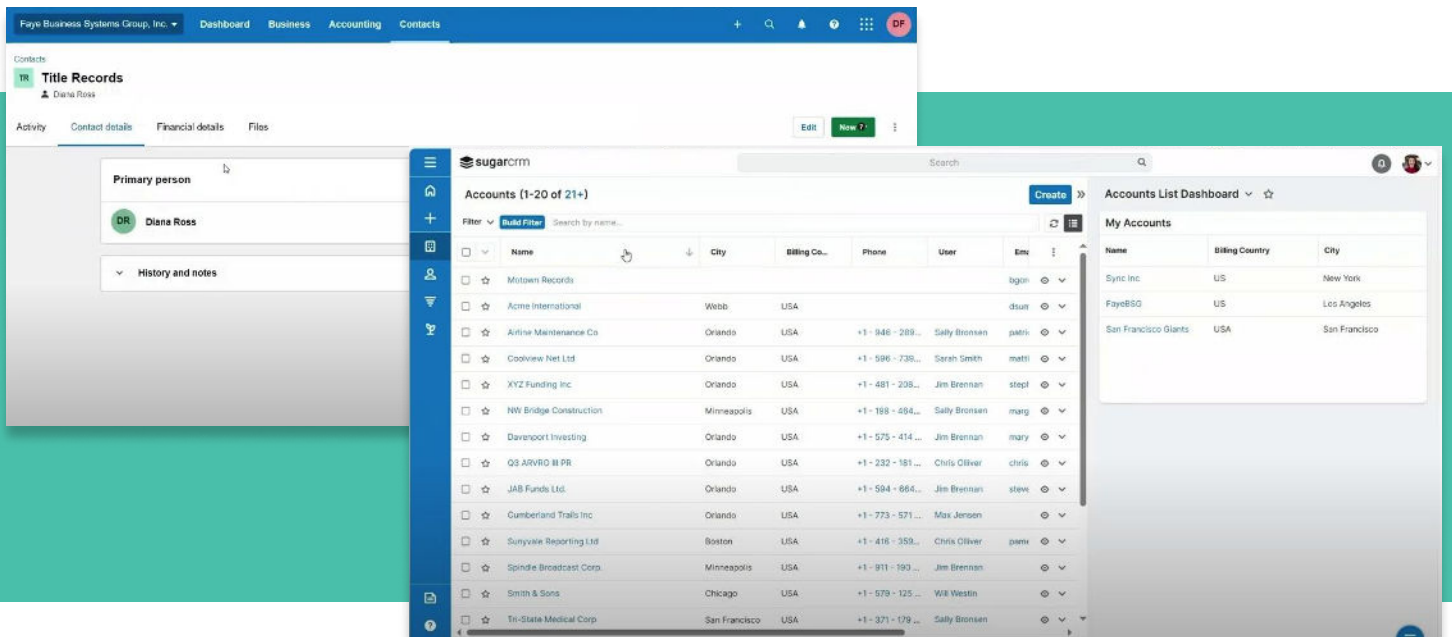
Faye Business Systems Group, Inc. ▾ Dashboard Business Accounting Contacts

DF

Contacts
TR Title Records
Diana Ross

Activity Contact details Financial details Files

Edit New

Primary person

DR Diana Ross

History and notes

sugarcrm

Search

Accounts (1-20 of 21+)

Create

Filter Build Filter Search by name...

| Name | City | Billing Co... | Phone | User | Em |
|---|---|---|---|---|---|
| Motown Records | | | | | bgon |
| Acme International | Webb | USA | | | dsun |
| Airline Maintenance Co | Orlando | USA | +1 - 946 - 289... | Sally Bronsen | patri |
| Coolview Net Ltd | Orlando | USA | +1 - 596 - 739... | Sarah Smith | matti |
| XYZ Funding Inc | Orlando | USA | +1 - 481 - 208... | Jim Brennan | stepl |
| NW Bridge Construction | Minneapolis | USA | +1 - 198 - 464... | Sally Bronsen | marg |
| Davenport Investing | Orlando | USA | +1 - 575 - 414... | Jim Brennan | mary |
| Q3 ARVRO III PR | Orlando | USA | +1 - 232 - 181... | Chris Olliver | chris |
| JAB Funds Ltd. | Orlando | USA | +1 - 594 - 664... | Jim Brennan | steve |
| Cumberland Trails Inc | Orlando | USA | +1 - 773 - 571... | Max Jensen | |
| Sunyvale Reporting Ltd | Boston | USA | +1 - 416 - 359... | Chris Olliver | pame |
| Spindle Broadcast Corp. | Minneapolis | USA | +1 - 911 - 193... | Jim Brennan | |
| Smith & Sons | Chicago | USA | +1 - 579 - 125... | Will Westin | |
| Tri-State Medical Corp | San Francisco | USA | +1 - 371 - 179... | Sally Bronsen | |

Accounts List Dashboard

My Accounts

| Name | Billing Country | City |
|---|---|---|
| Sync Inc | US | New York |
| FayeBSG | US | Los Angeles |
| San Francisco Giants | USA | San Francisco |